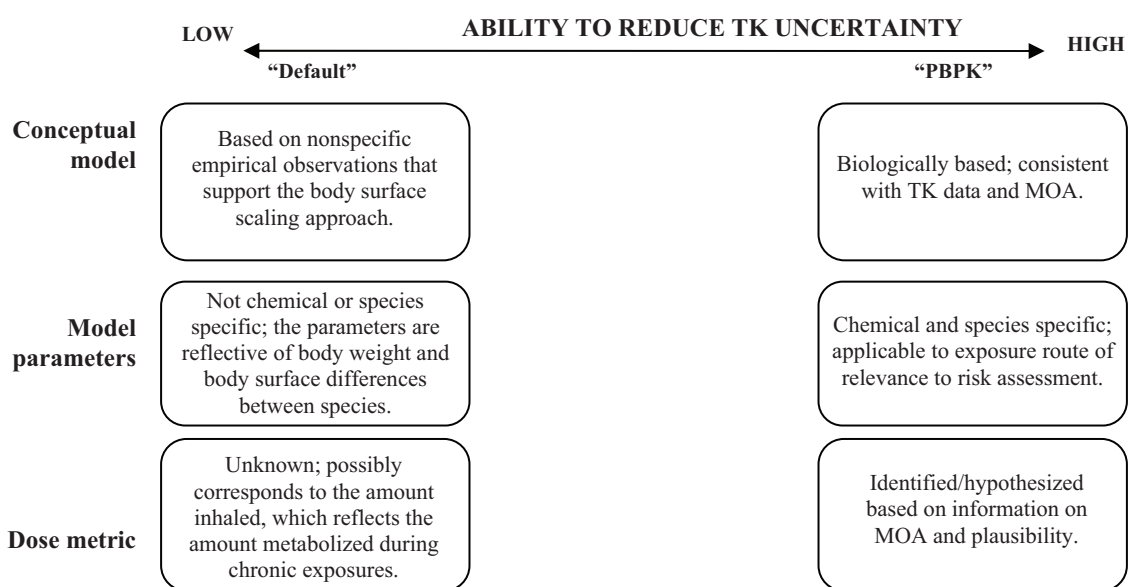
ABILITY TO REDUCE TK UNCERTAINTY

LOW

HIGH

"Default"

"PBPK"

Conceptual model

Based on nonspecific empirical observations that support the body surface scaling approach.

Biologically based; consistent with TK data and MOA.

Model parameters

Not chemical or species specific; the parameters are reflective of body weight and body surface differences between species.

Chemical and species specific; applicable to exposure route of relevance to risk assessment.

Dose metric

Unknown; possibly corresponds to the amount inhaled, which reflects the amount metabolized during chronic exposures.

Identified/hypothesized based on information on MOA and plausibility.